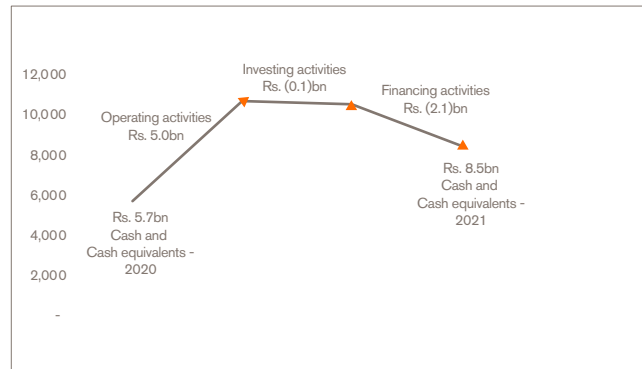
12,000
10,000
8,000
6,000
4,000
2,000
-

Operating activities
Rs. 5.0bn

Investing activities
Rs. (0.1)bn

Financing activities
Rs. (2.1)bn

Rs. 5.7bn
Cash and
Cash equivalents -
2020

Rs. 8.5bn
Cash and
Cash equivalents -
2021